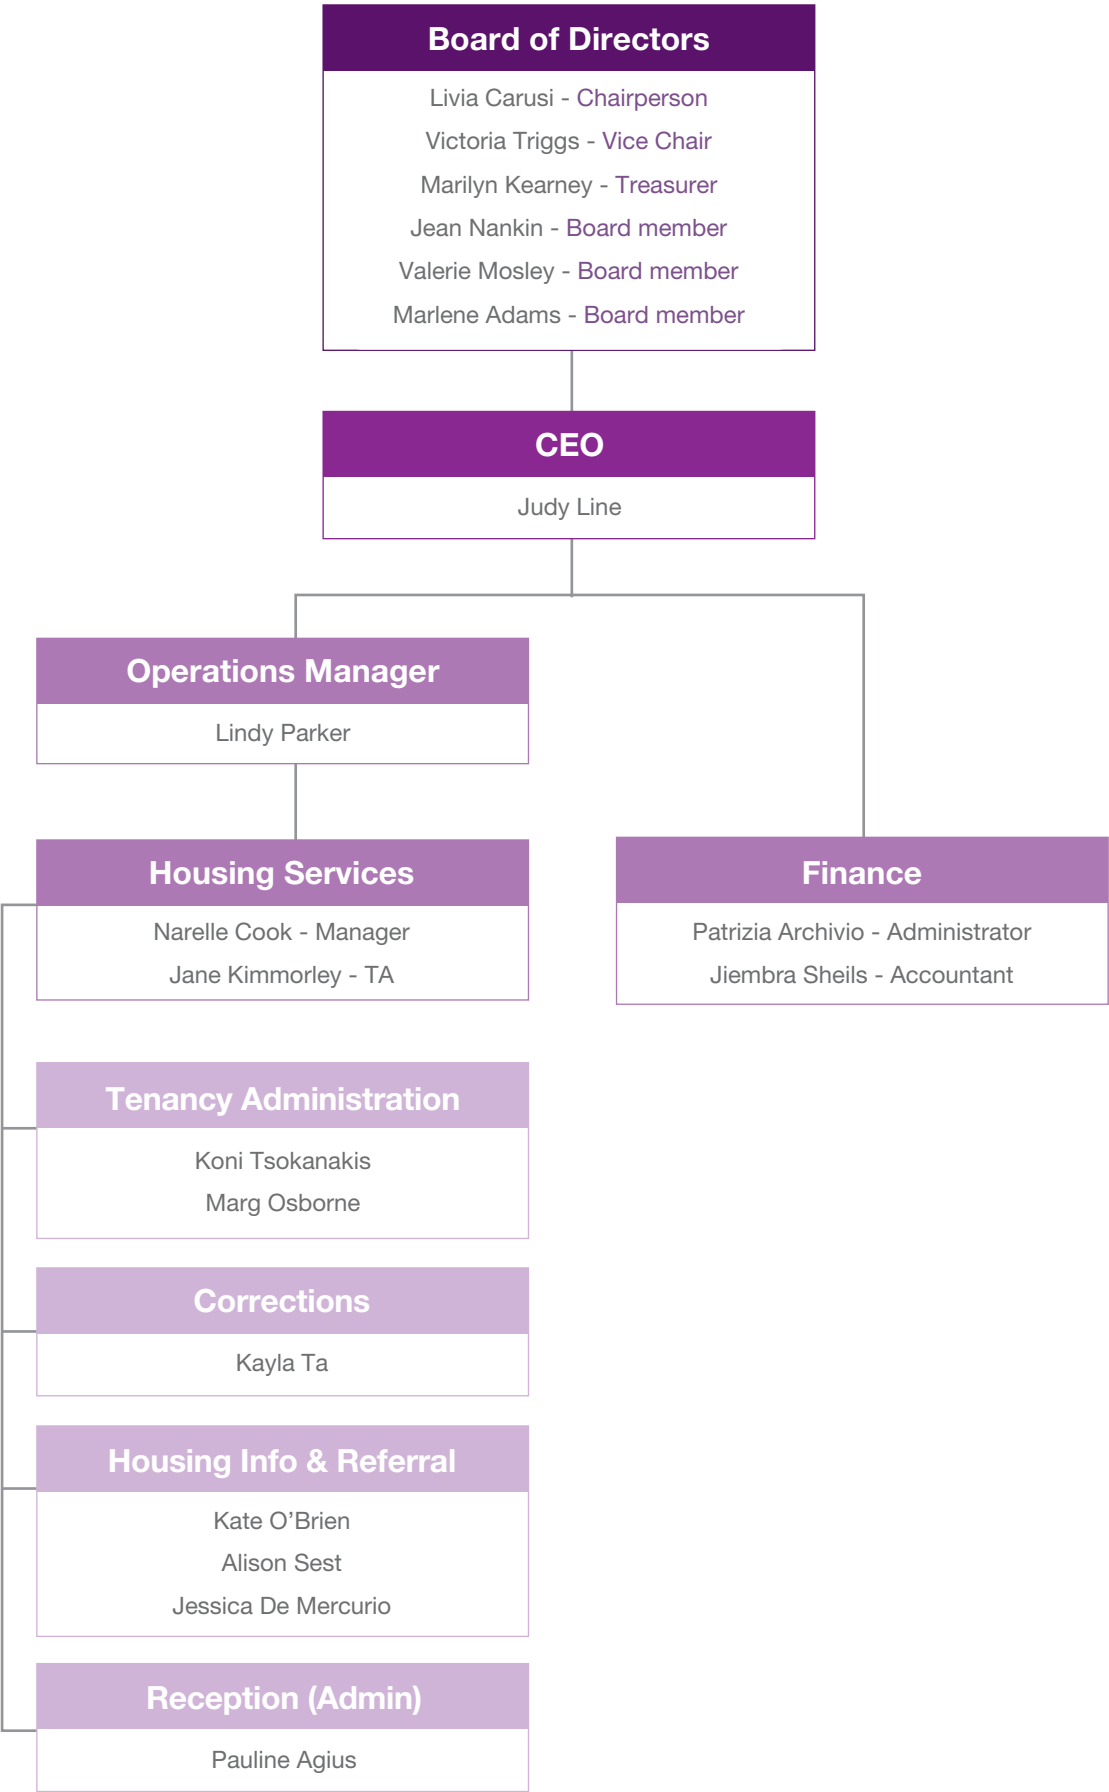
Board of Directors

Livia Carusi - Chairperson

Victoria Triggs - Vice Chair

Marilyn Kearney - Treasurer

Jean Nankin - Board member

Valerie Mosley - Board member

Marlene Adams - Board member

CEO

Judy Line

Operations Manager

Lindy Parker

Housing Services

Narelle Cook - Manager

Jane Kimmorley - TA

Finance

Patrizia Archivio - Administrator

Jiembra Sheils - Accountant

Tenancy Administration

Koni Tsokanakis

Marg Osborne

Corrections

Kayla Ta

Housing Info & Referral

Kate O'Brien

Alison Sest

Jessica De Mercurio

Reception (Admin)

Pauline Agius